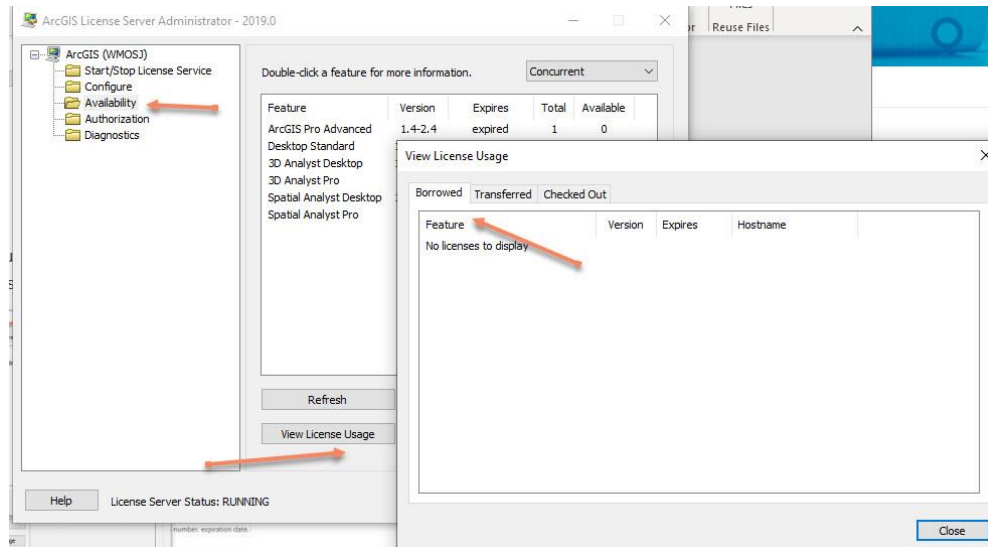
ArcGIS License Server Administrator - 2019.0

Reuse Files

ArcGIS (WMOSJ)
Start/Stop License Service
Configure
Availability
Authorization
Diagnostics

Double-click a feature for more information.

Concurrent

| Feature | Version | Expires | Total | Available |
|---|---|---|---|---|
| ArcGIS Pro Advanced | 1.4-2.4 | expired | 1 | 0 |
| Desktop Standard | | | | |
| 3D Analyst Desktop | | | | |
| 3D Analyst Pro | | | | |
| Spatial Analyst Desktop | | | | |
| Spatial Analyst Pro | | | | |

Refresh

View License Usage

Help

License Server Status: RUNNING

View License Usage

Borrowed Transferred Checked Out

| Feature | Version | Expires | Hostname |
|---|---|---|---|
| No licenses to display | | | |

Close

number. expiration date.